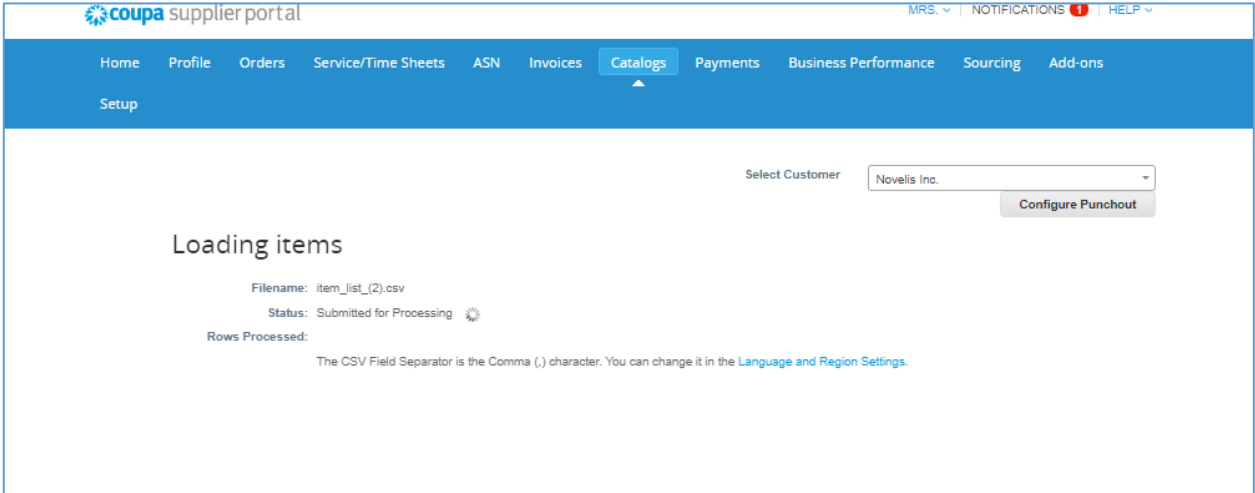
coupa supplier portal

MRS. | NOTIFICATIONS 1 | HELP

Home Profile Orders Service/Time Sheets ASN Invoices Catalogs Payments Business Performance Sourcing Add-ons Setup

Select Customer Novelis Inc.

Configure Punchout

Loading items

Filename: item_list_(2).csv

Status: Submitted for Processing

Rows Processed:

The CSV Field Separator is the Comma (,) character. You can change it in the Language and Region Settings.